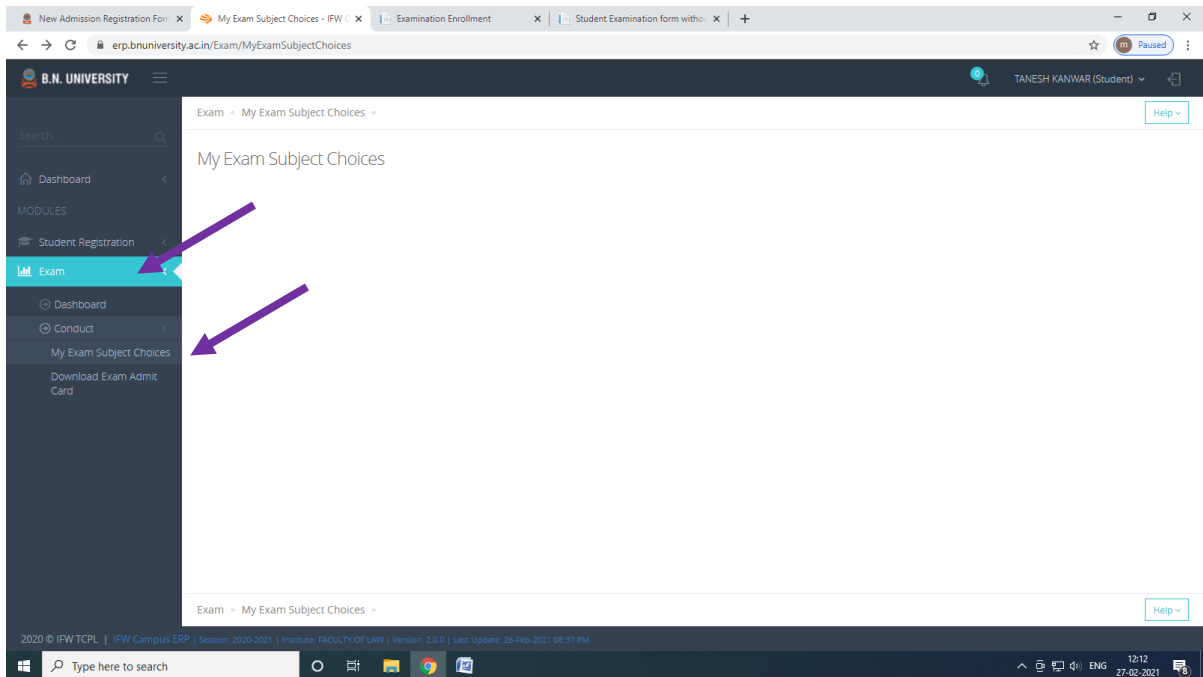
New Admission Registration For ×
My Exam Subject Choices - IFW ×
Examination Enrollment ×
Student Examination form witho ×
+

erp.bnuniversity.ac.in/Exam/MyExamSubjectChoices

m Paused

B.N. UNIVERSITY

0

TANESH KANWAR (Student)

Search...

Dashboard

MODULES

Student Registration

Exam

Dashboard

Conduct

My Exam Subject Choices

Download Exam Admit Card

Exam • My Exam Subject Choices •

Help

My Exam Subject Choices

Exam • My Exam Subject Choices •

Help

2020 © IFW TCPL | IFW Campus ERP | Session: 2020-2021 | Institute: FACULTY OF LAW | Version: 2.0.0 | Last Update: 26-Feb-2021 08:37 PM

Type here to search

ENG

12:12
27-02-2021

8